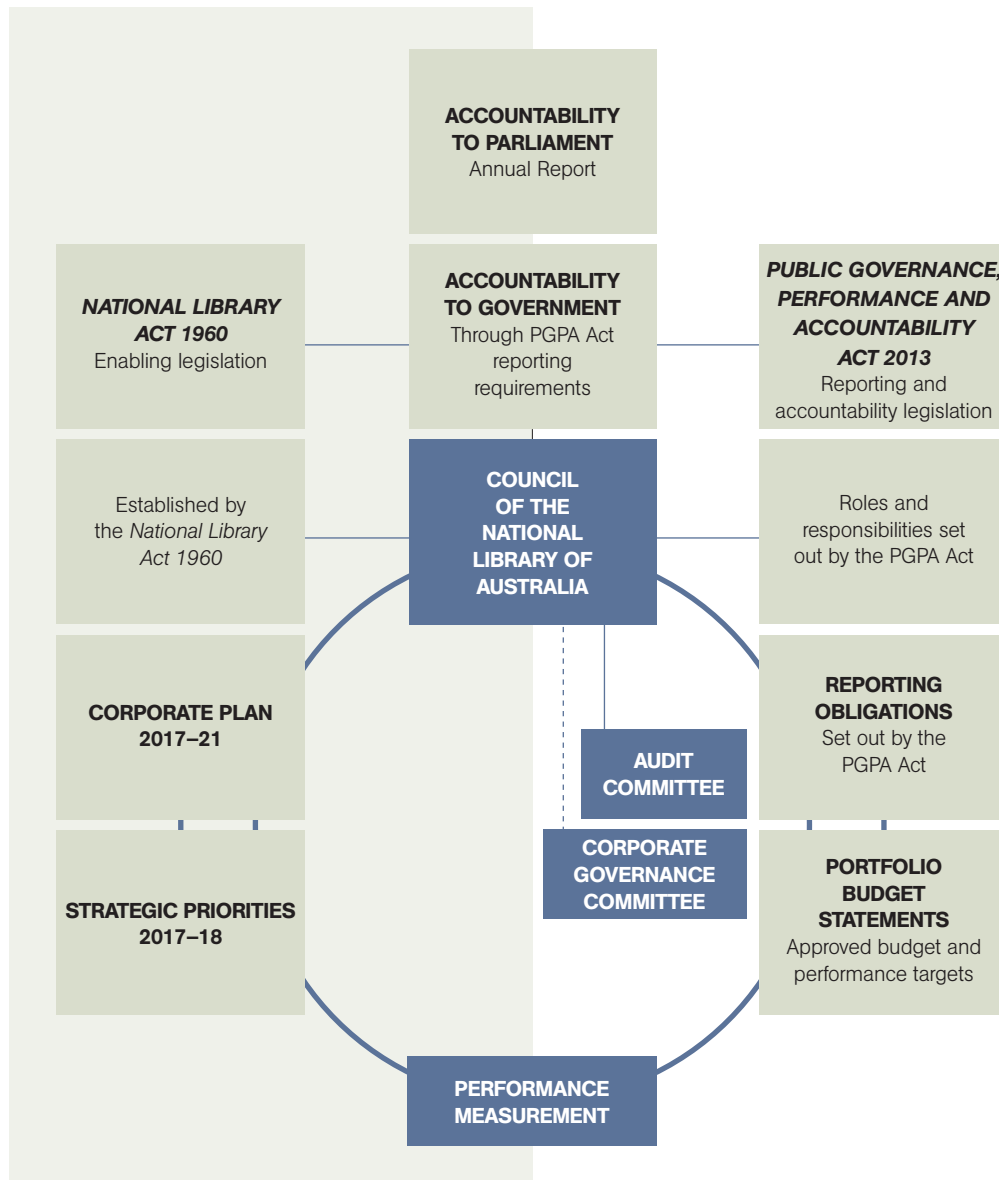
ACCOUNTABILITY TO PARLIAMENT
Annual Report

NATIONAL LIBRARY ACT 1960
Enabling legislation

ACCOUNTABILITY TO GOVERNMENT
Through PGPA Act reporting requirements

PUBLIC GOVERNANCE, PERFORMANCE AND ACCOUNTABILITY ACT 2013
Reporting and accountability legislation

Established by the National Library Act 1960

COUNCIL OF THE NATIONAL LIBRARY OF AUSTRALIA

Roles and responsibilities set out by the PGPA Act

CORPORATE PLAN 2017–21

AUDIT COMMITTEE

REPORTING OBLIGATIONS
Set out by the PGPA Act

CORPORATE GOVERNANCE COMMITTEE

STRATEGIC PRIORITIES 2017–18

PORTFOLIO BUDGET STATEMENTS
Approved budget and performance targets

PERFORMANCE MEASUREMENT